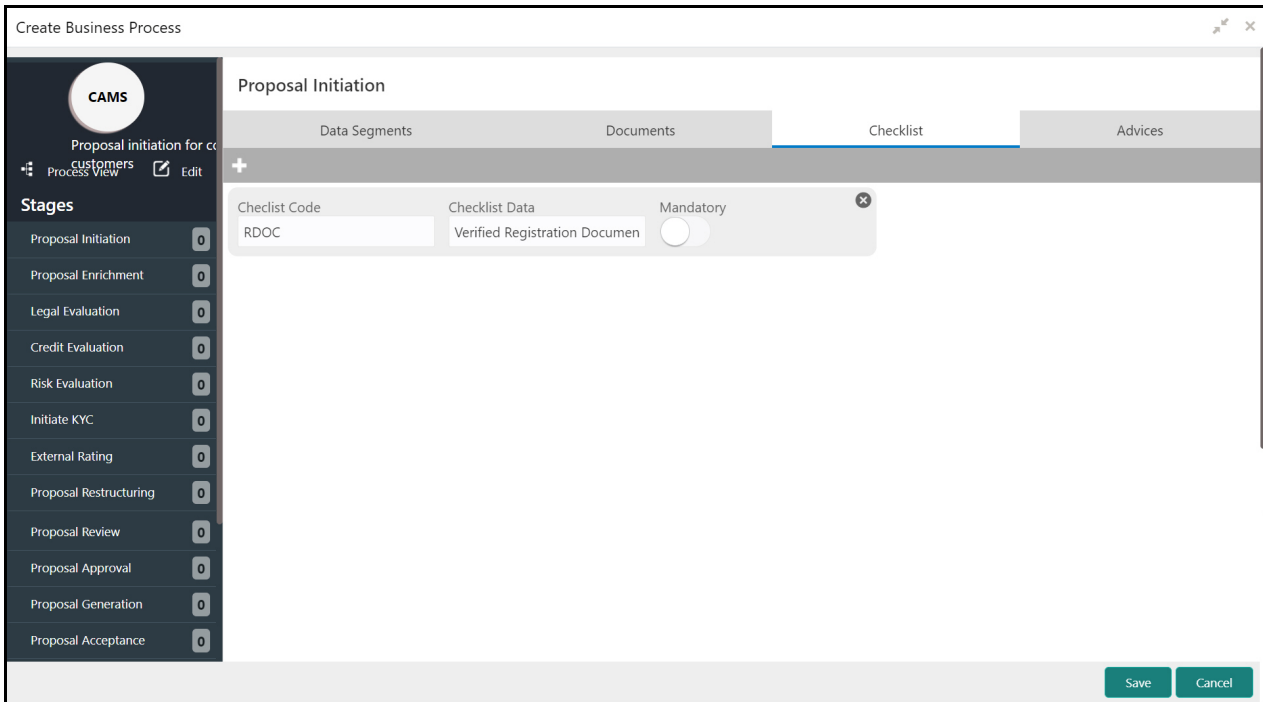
Create Business Process

CAMS

Proposal initiation for c customers

Process View

Edit

Stages

Proposal Initiation 0

Proposal Enrichment 0

Legal Evaluation 0

Credit Evaluation 0

Risk Evaluation 0

Initiate KYC 0

External Rating 0

Proposal Restructuring 0

Proposal Review 0

Proposal Approval 0

Proposal Generation 0

Proposal Acceptance 0

Proposal Initiation

Data Segments | Documents | Checklist | Advices

Checklist Code
RDOC

Checklist Data
Verified Registration Documen

Mandatory

Save Cancel